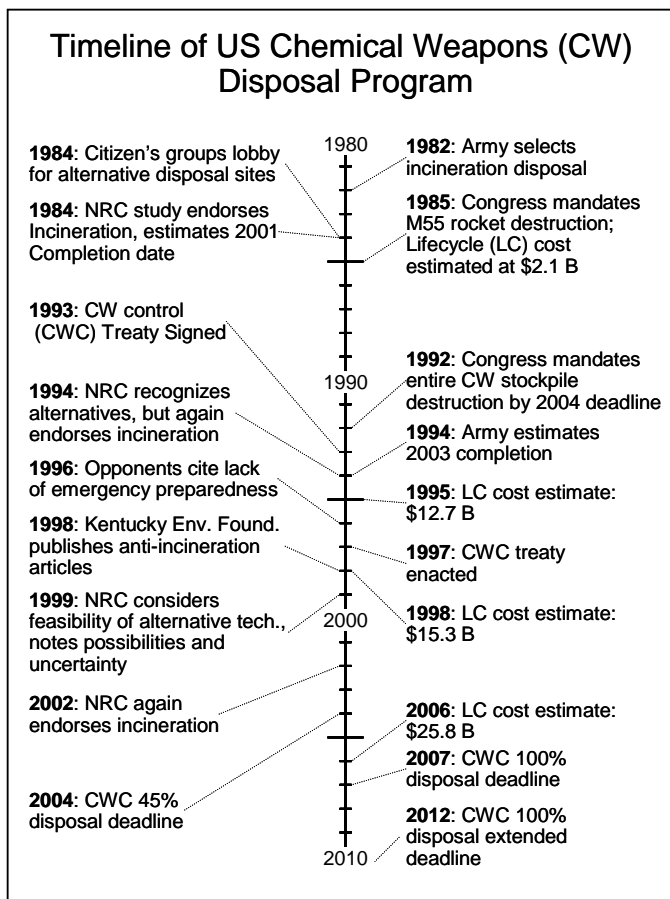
Timeline of US Chemical Weapons (CW) Disposal Program

1980

**1984**: Citizen's groups lobby for alternative disposal sites

**1984**: NRC study endorses Incineration, estimates 2001 Completion date

**1993**: CW control (CWC) Treaty Signed

**1994**: NRC recognizes alternatives, but again endorses incineration

**1996**: Opponents cite lack of emergency preparedness

**1998**: Kentucky Env. Found. publishes anti-incineration articles

**1999**: NRC considers feasibility of alternative tech., notes possibilities and uncertainty

**2002**: NRC again endorses incineration

**2004**: CWC 45% disposal deadline

**1982**: Army selects incineration disposal

**1985**: Congress mandates M55 rocket destruction; Lifecycle (LC) cost estimated at $2.1 B

1990

**1992**: Congress mandates entire CW stockpile destruction by 2004 deadline

**1994**: Army estimates 2003 completion

**1995**: LC cost estimate: $12.7 B

**1997**: CWC treaty enacted

**1998**: LC cost estimate: $15.3 B

2000

**2006**: LC cost estimate: $25.8 B

**2007**: CWC 100% disposal deadline

**2012**: CWC 100% disposal extended deadline

2010